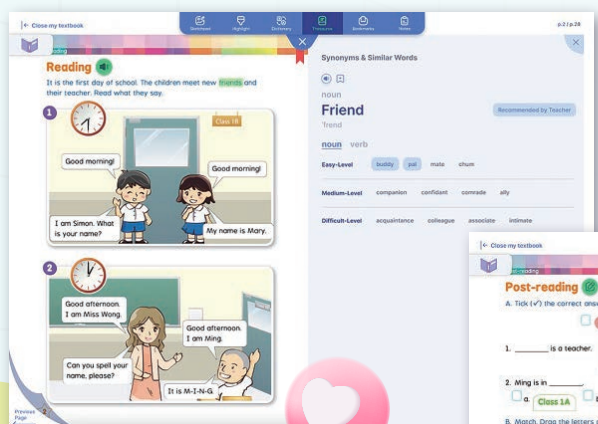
Close my textbook

Download Highlight Dictionary Thesaurus Accessories Notes

p.2 | p.28

Reading

Reading

It is the first day of school. The children meet new friends and their teacher. Read what they say.

1

Class 1B

Good morning!

Good morning!

I am Simon. What is your name?

My name is Mary.

2

Good afternoon. I am Miss Wong.

Good afternoon. I am Ming.

Can you spell your name, please?

It is M-I-N-G.

Previous Page

Synonyms & Similar Words

noun

Friend

'frend

Recommended by Teacher

noun verb

Easy-Level buddy pal mate chum

Medium-Level companion confidant comrade ally

Difficult-Level acquaintance colleague associate intimate

Close my textbook

Post-reading

Post-reading

A. Tick (✓) the correct answ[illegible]

1. _______ is a teacher.

2. Ming is in _______.

a. Class 1A

B. Match. Drag the letters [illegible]